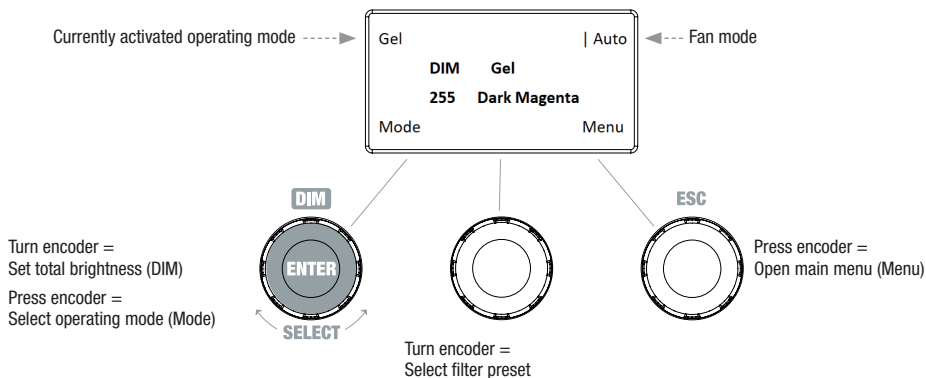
Currently activated operating mode

Gel

| Auto

Fan mode

DIM Gel

255 Dark Magenta

Mode

Menu

DIM

ENTER

SELECT

ESC

Turn encoder =
Set total brightness (DIM)

Press encoder =
Select operating mode (Mode)

Turn encoder =
Select filter preset

Press encoder =
Open main menu (Menu)